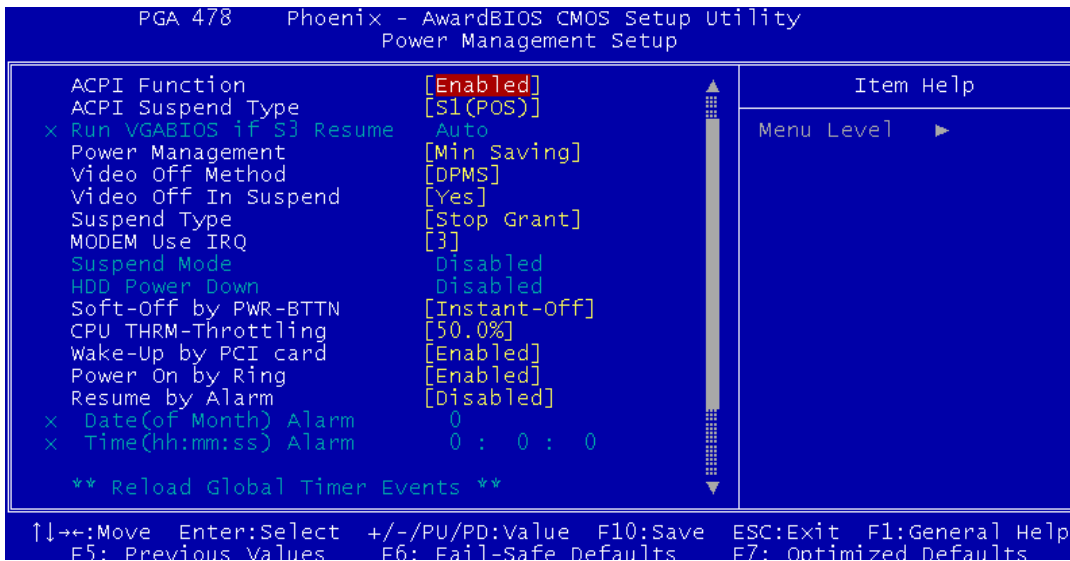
PGA 478 Phoenix - AwardBIOS CMOS Setup Utility
Power Management Setup

| | | Item Help |
|---|---|---|
| ACPI Function | [Enabled] | Menu Level ► |
| ACPI Suspend Type | [S1(POS)] | |
| x Run VGABIOS if S3 Resume | Auto | |
| Power Management | [Min Saving] | |
| Video Off Method | [DPMS] | |
| Video Off In Suspend | [Yes] | |
| Suspend Type | [Stop Grant] | |
| MODEM Use IRQ | [3] | |
| Suspend Mode | Disabled | |
| HDD Power Down | Disabled | |
| Soft-Off by PWR-BTTN | [Instant-Off] | |
| CPU THRM-Throttling | [50.0%] | |
| Wake-Up by PCI card | [Enabled] | |
| Power On by Ring | [Enabled] | |
| Resume by Alarm | [Disabled] | |
| x Date(of Month) Alarm | 0 | |
| x Time(hh:mm:ss) Alarm | 0 : 0 : 0 | |

** Reload Global Timer Events **

↑↓→←:Move Enter:Select +/-/PU/PD:Value F10:Save ESC:Exit F1:General Help
F5: Previous Values F6: Fail-Safe Defaults F7: Optimized Defaults